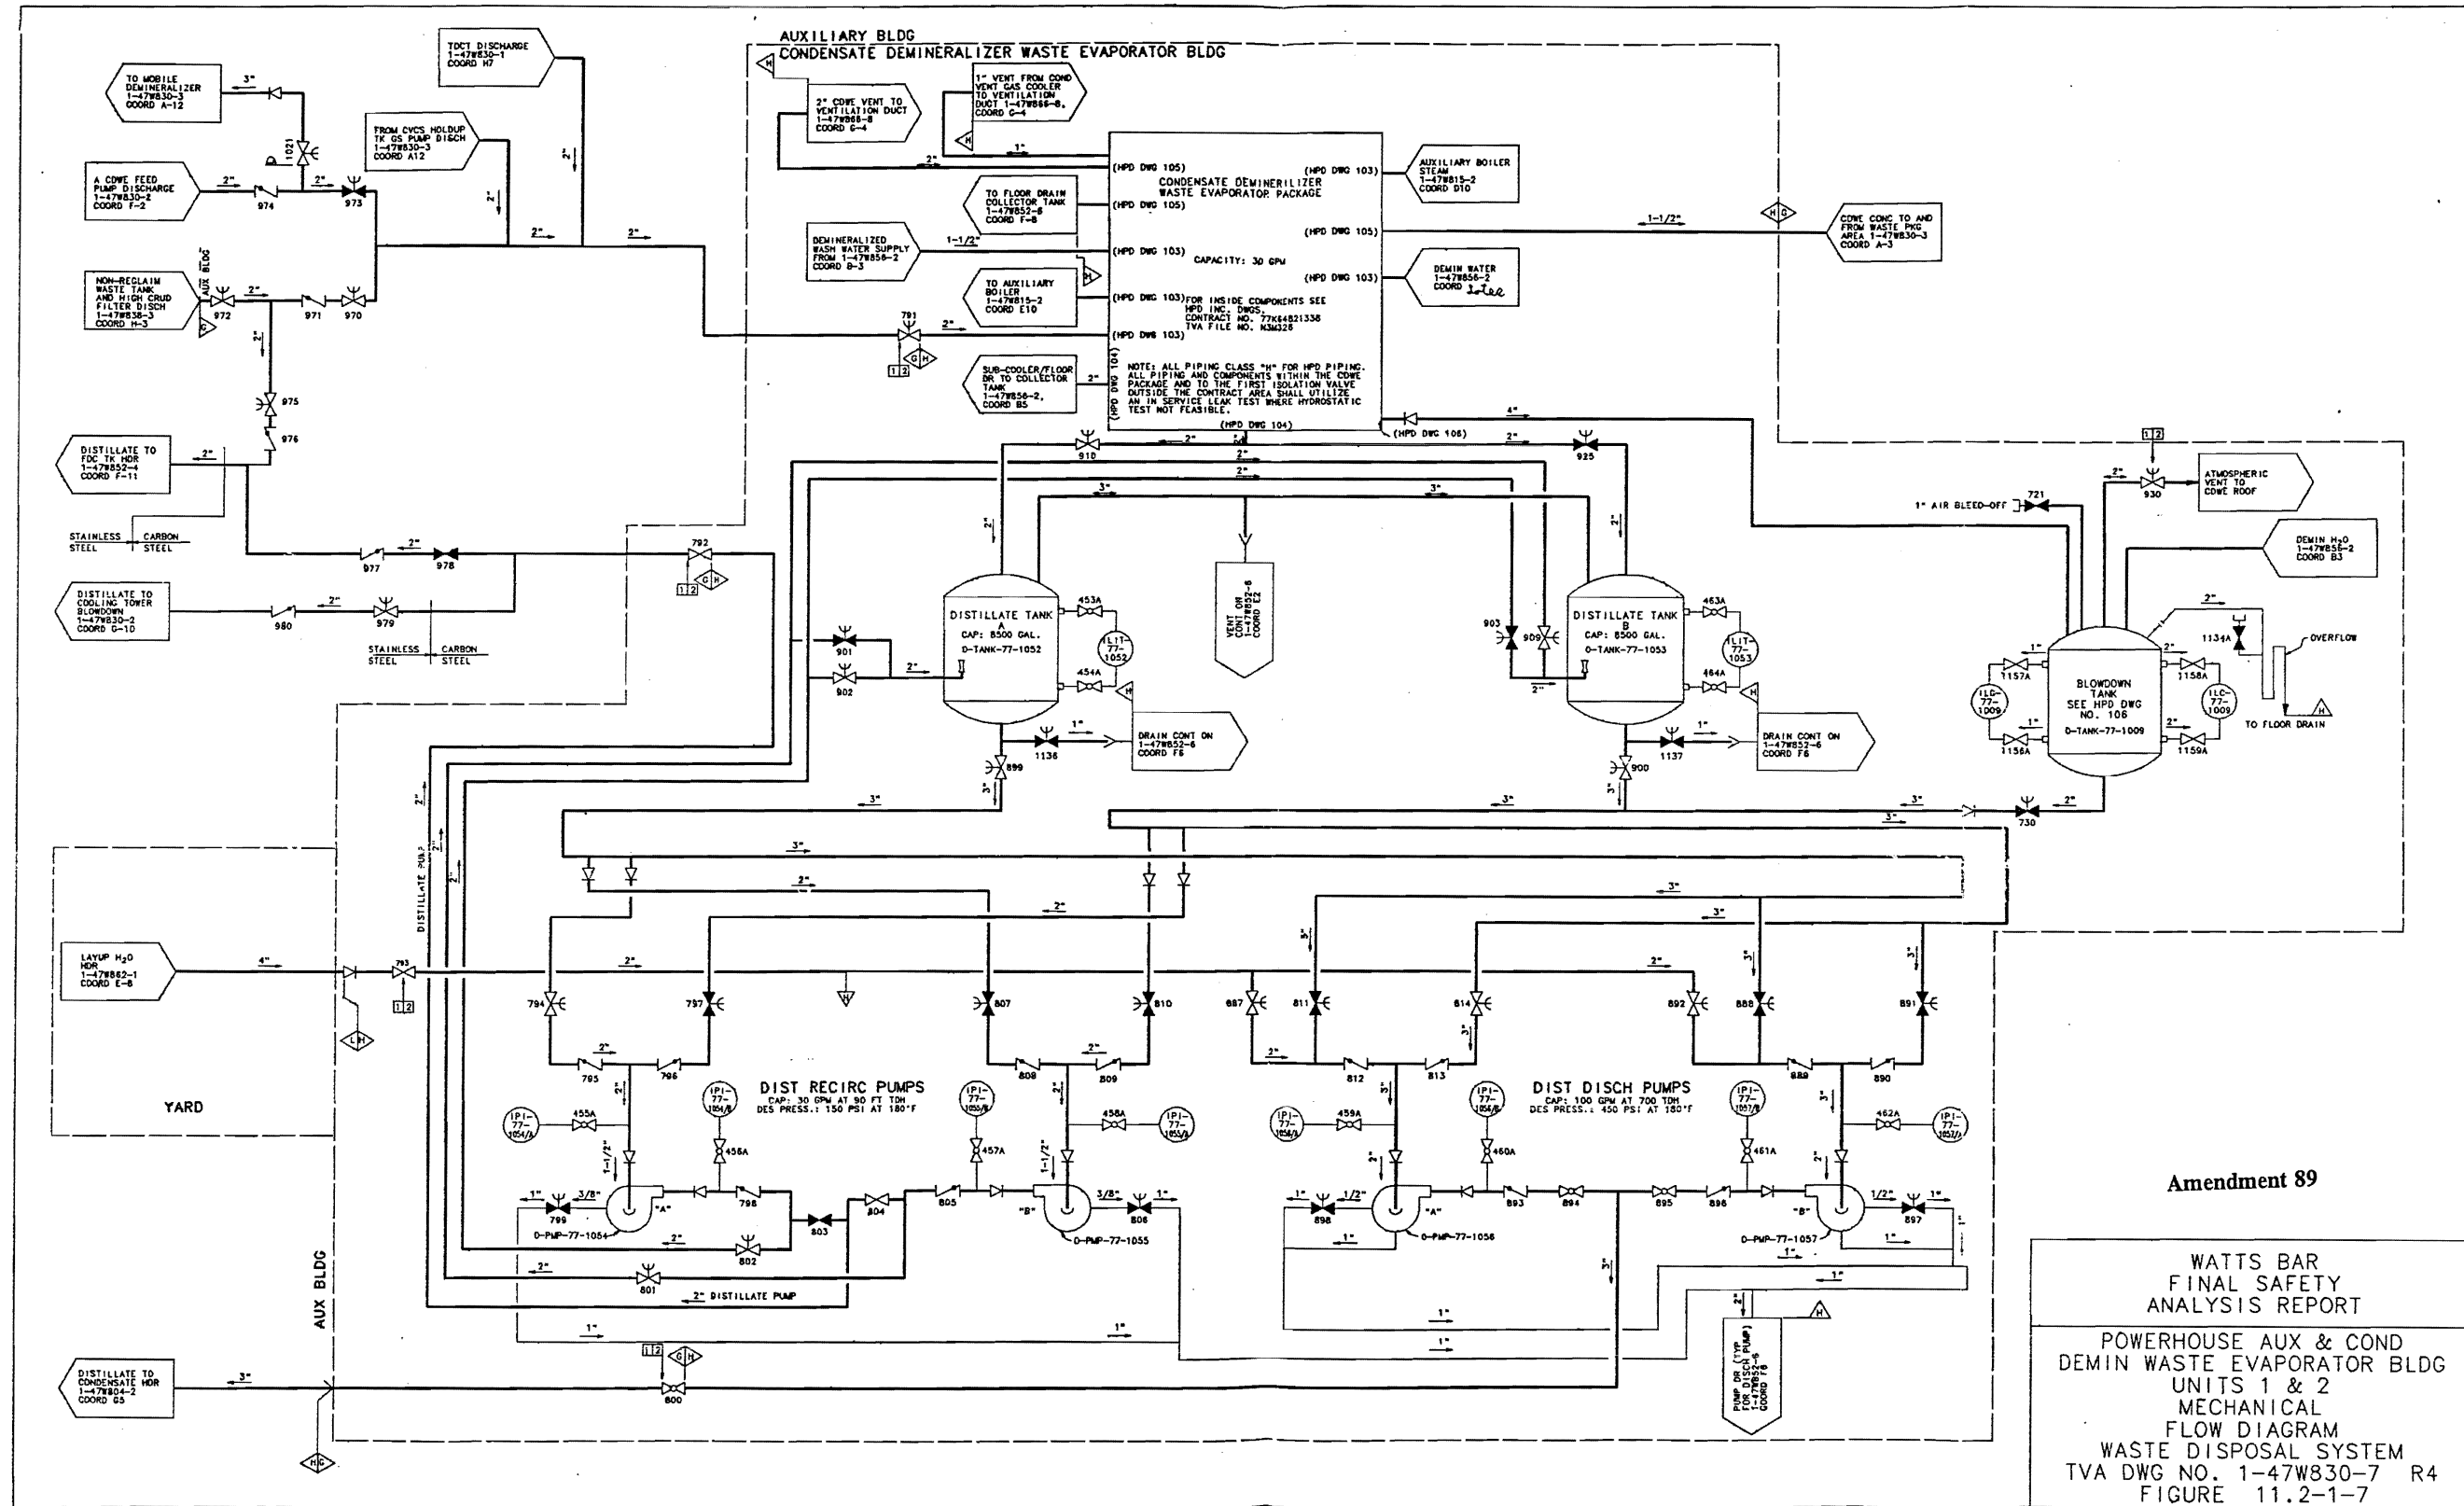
AUXILIARY BLDG
CONDENSATE DEMINERALIZER WASTE EVAPORATOR BLDG

TO MOBILE DEMINERALIZER 1-47W830-3 COORD A-12
3"
1021
TDCT DISCHARGE 1-47W830-1 COORD H7
FROM CVCS HOLDUP TK GS PUMP DISCH 1-47W830-3 COORD A12
2" CDWE VENT TO VENTILATION DUCT 1-47W868-8 COORD G-4
1" VENT FROM COND VENT GAS COOLER TO VENTILATION DUCT 1-47W866-8, COORD G-4
A CDWE FEED PUMP DISCHARGE 1-47W830-2 COORD F-2
2" 2" 974 973
2" 2" 2"
NON-RECLAIM WASTE TANK AND HIGH CRUD FILTER DISCH 1-47W838-3 COORD H-3
AUX BLDG
972 971 970
2"
975
976
DISTILLATE TO FDC TK HDR 1-47W852-4 COORD F-11
2"
STAINLESS STEEL | CARBON STEEL
977 978 2"
DISTILLATE TO COOLING TOWER BLOWDOWN 1-47W830-2 COORD G-10
980 2" 979
STAINLESS STEEL | CARBON STEEL
792
1 2

(HPD DWG 105) (HPD DWG 103)
CONDENSATE DEMINERILIZER WASTE EVAPORATOR PACKAGE
(HPD DWG 105)
(HPD DWG 105)
(HPD DWG 103)
CAPACITY: 30 GPM
(HPD DWG 103)
(HPD DWG 103) FOR INSIDE COMPONENTS SEE HPD INC. DWGS. CONTRACT NO. 77K64821338 TVA FILE NO. N3M328
(HPD DWG 103)
(HPD DWG 104)
NOTE: ALL PIPING CLASS "H" FOR HPD PIPING. ALL PIPING AND COMPONENTS WITHIN THE CDWE PACKAGE AND TO THE FIRST ISOLATION VALVE OUTSIDE THE CONTRACT AREA SHALL UTILIZE AN IN SERVICE LEAK TEST WHERE HYDROSTATIC TEST NOT FEASIBLE.
(HPD DWG 104)
(HPD DWG 106)
TO FLOOR DRAIN COLLECTOR TANK 1-47W852-6 COORD F-8
DEMINERALIZED WASH WATER SUPPLY FROM 1-47W856-2 COORD B-3
1-1/2"
TO AUXILIARY BOILER 1-47W815-2 COORD E10
791 2"
SUB-COOLER/FLOOR DR TO COLLECTOR TANK 1-47W856-2, COORD B5
2"
AUXILIARY BOILER STEAM 1-47W815-2 COORD D10
1-1/2"
CDWE CONC TO AND FROM WASTE PKG AREA 1-47W830-3 COORD A-3
DEMIN WATER 1-47W856-2 COORD 2-Lee
4"
910 2" 2" 925
2" 2"
3" 3"
2"
VENT ON CONT 1-47W852-6 COORD E2
DISTILLATE TANK A CAP: 8500 GAL. 0-TANK-77-1052
453A 454A
LIT-77-1052
901 902 2"
1136 1"
DRAIN CONT ON 1-47W852-6 COORD F6
899
DISTILLATE TANK B CAP: 8500 GAL. 0-TANK-77-1053
463A 464A
LIT-77-1053
903 909
1137 1"
DRAIN CONT ON 1-47W852-6 COORD F6
900
1 2
2" 930
ATMOSPHERIC VENT TO CDWE ROOF
1" AIR BLEED-OFF 721
DEMIN H2O 1-47W856-2 COORD B3
2"
1134A
OVERFLOW
1157A 1158A
BLOWDOWN TANK SEE HPD DWG NO. 106 0-TANK-77-1009
ILC-77-1009
1156A 1159A
TO FLOOR DRAIN
2" 730
3" 3" 3" 3"
3" 2" 2" 3" 3"
DISTILLATE PUMP
LAYUP H2O HDR 1-47W862-1 COORD E-8
4" 793 2" 2"
1 2
YARD
794 797 807 810 887 811 814 892 888 891
795 796 808 809 812 813 889 890
2" 2" 2"
DIST RECIRC PUMPS
CAP: 30 GPM AT 90 FT TDH
DES PRESS.: 150 PSI AT 180°F
DIST DISCH PUMPS
CAP: 100 GPM AT 700 TDH
DES PRESS.: 450 PSI AT 180°F
IPI-77-1054/A 455A IPI-77-1054/B 456A IPI-77-1055/B 457A 458A IPI-77-1055/A
IPI-77-1056/A 459A IPI-77-1056/B 460A IPI-77-1057/B 461A 462A IPI-77-1057/A
1-1/2" 1-1/2"
1" 3/8" "A" 798 799 0-PMP-77-1054 803 804 805 "B" 3/8" 806 1" 0-PMP-77-1055
2" 802
2" 801
2" DISTILLATE PUMP
1" 1"
1" 1/2" 898 "A" 893 894 895 896 "B" 1/2" 897 1" 0-PMP-77-1056 0-PMP-77-1057
1" 1" 1" 1"
1" 1"
PUMP DR (TYP FOR DISCH PUMP) 1-47W852-6 COORD F8
AUX BLDG
DISTILLATE TO CONDENSATE HDR 1-47W804-2 COORD G5
3"
1 2
800

Amendment 89

WATTS BAR
FINAL SAFETY
ANALYSIS REPORT
POWERHOUSE AUX & COND
DEMIN WASTE EVAPORATOR BLDG
UNITS 1 & 2
MECHANICAL
FLOW DIAGRAM
WASTE DISPOSAL SYSTEM
TVA DWG NO. 1-47W830-7 R4
FIGURE 11.2-1-7